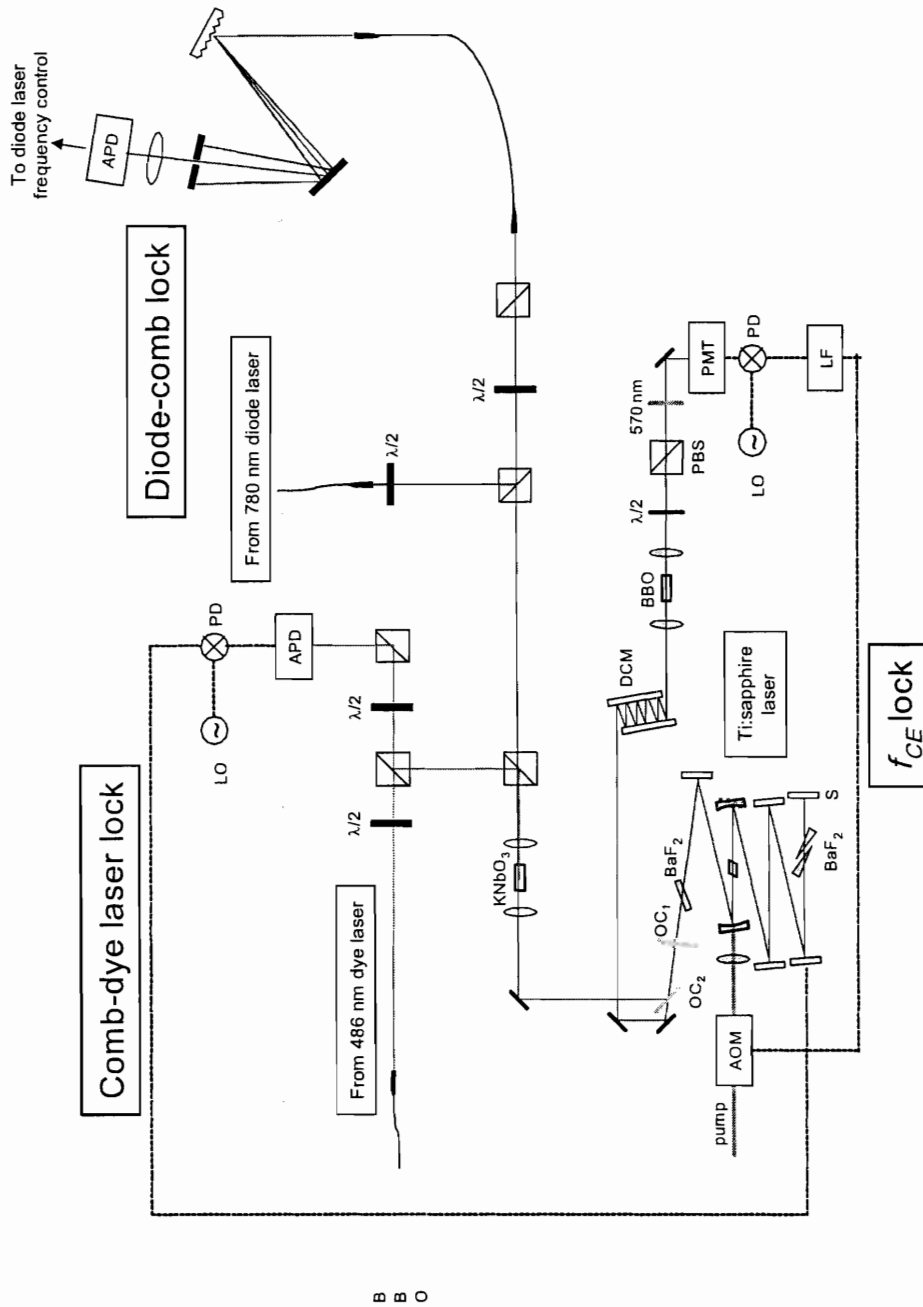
To diode laser frequency control

APD

Diode-comb lock

From 780 nm diode laser

$\lambda/2$

$\lambda/2$

PMT

PD

LF

570 nm

PBS

LO

$\lambda/2$

BBO

DCM

Ti:sapphire laser

$f_{CE}$ lock

Comb-dye laser lock

PD

APD

LO

$\lambda/2$

$\lambda/2$

From 486 nm dye laser

$KNbO_3$

$BaF_2$

$OC_1$

$OC_2$

S

$BaF_2$

AOM

pump

B
B
O